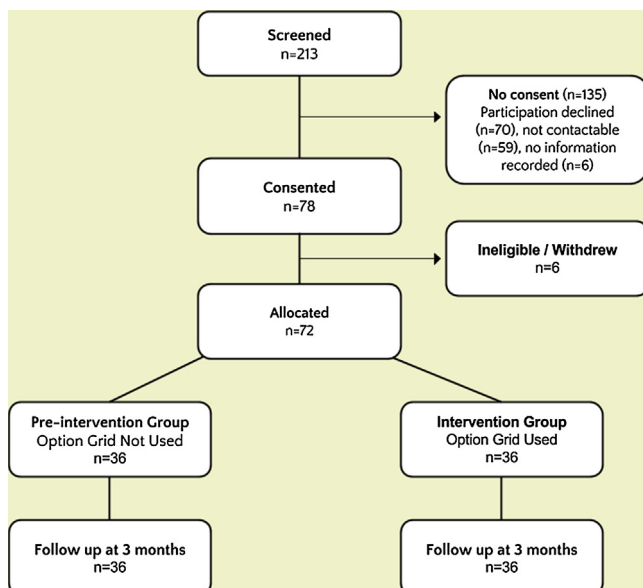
Screened
n=213

No consent (n=135)
Participation declined (n=70), not contactable (n=59), no information recorded (n=6)

Consented
n=78

Ineligible / Withdrew
n=6

Allocated
n=72

Pre-intervention Group
Option Grid Not Used
n=36

Intervention Group
Option Grid Used
n=36

Follow up at 3 months
n=36

Follow up at 3 months
n=36